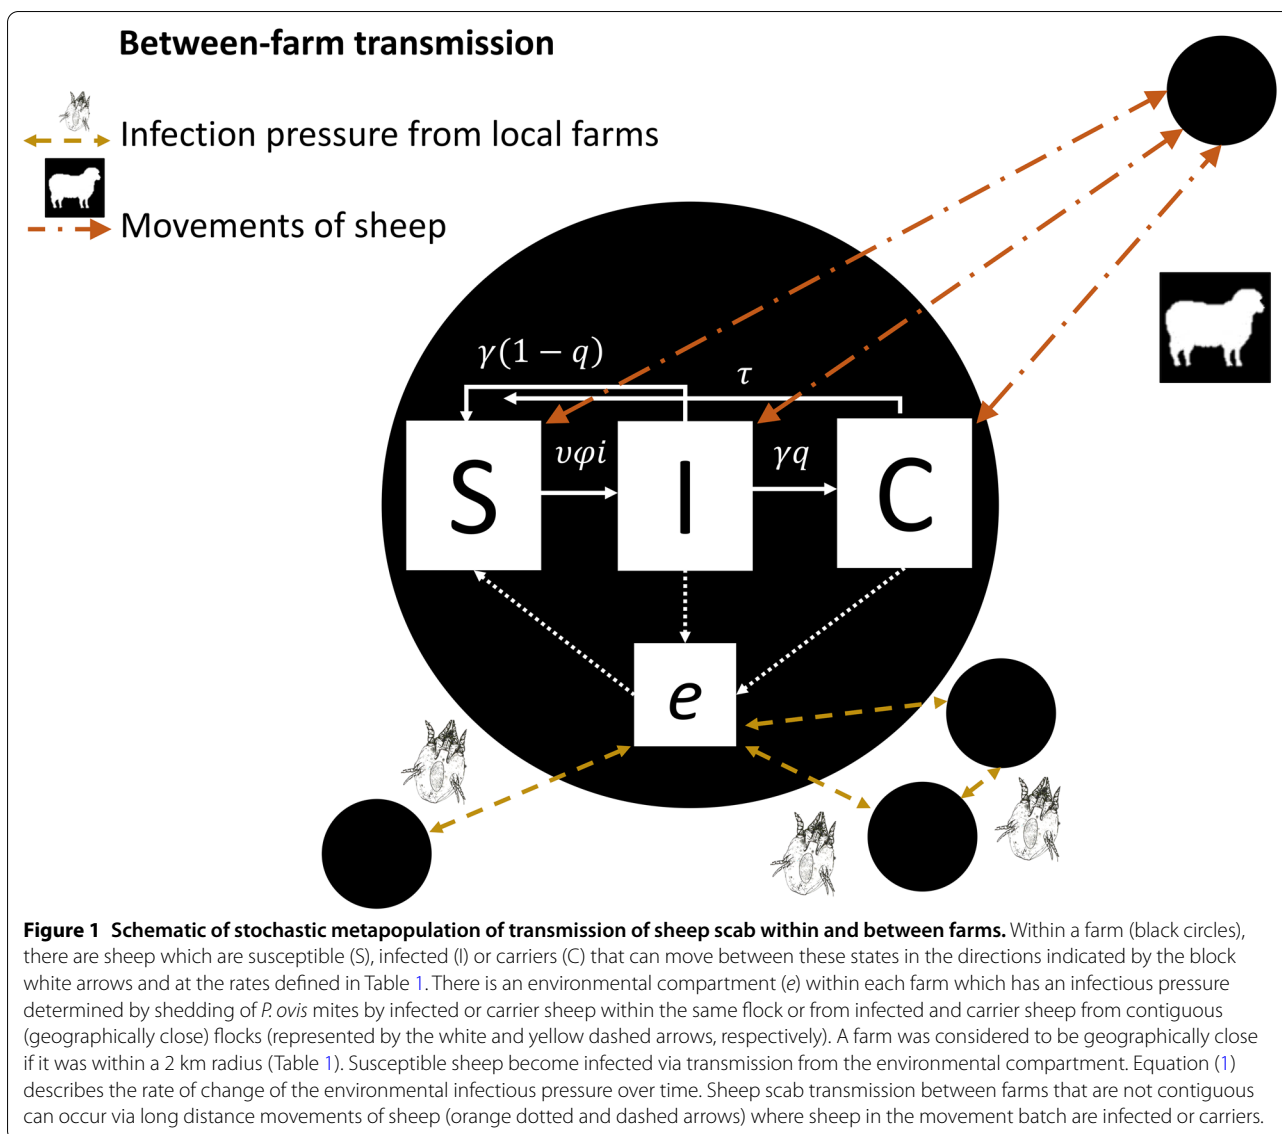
Between-farm transmission

Infection pressure from local farms

Movements of sheep

$\gamma(1-q)$

$\tau$

$\upsilon\varphi i$

$\gamma q$

S

I

C

$e$

**Figure 1 Schematic of stochastic metapopulation of transmission of sheep scab within and between farms.** Within a farm (black circles), there are sheep which are susceptible (S), infected (I) or carriers (C) that can move between these states in the directions indicated by the block white arrows and at the rates defined in Table 1. There is an environmental compartment (*e*) within each farm which has an infectious pressure determined by shedding of *P. ovis* mites by infected or carrier sheep within the same flock or from infected and carrier sheep from contiguous (geographically close) flocks (represented by the white and yellow dashed arrows, respectively). A farm was considered to be geographically close if it was within a 2 km radius (Table 1). Susceptible sheep become infected via transmission from the environmental compartment. Equation (1) describes the rate of change of the environmental infectious pressure over time. Sheep scab transmission between farms that are not contiguous can occur via long distance movements of sheep (orange dotted and dashed arrows) where sheep in the movement batch are infected or carriers.